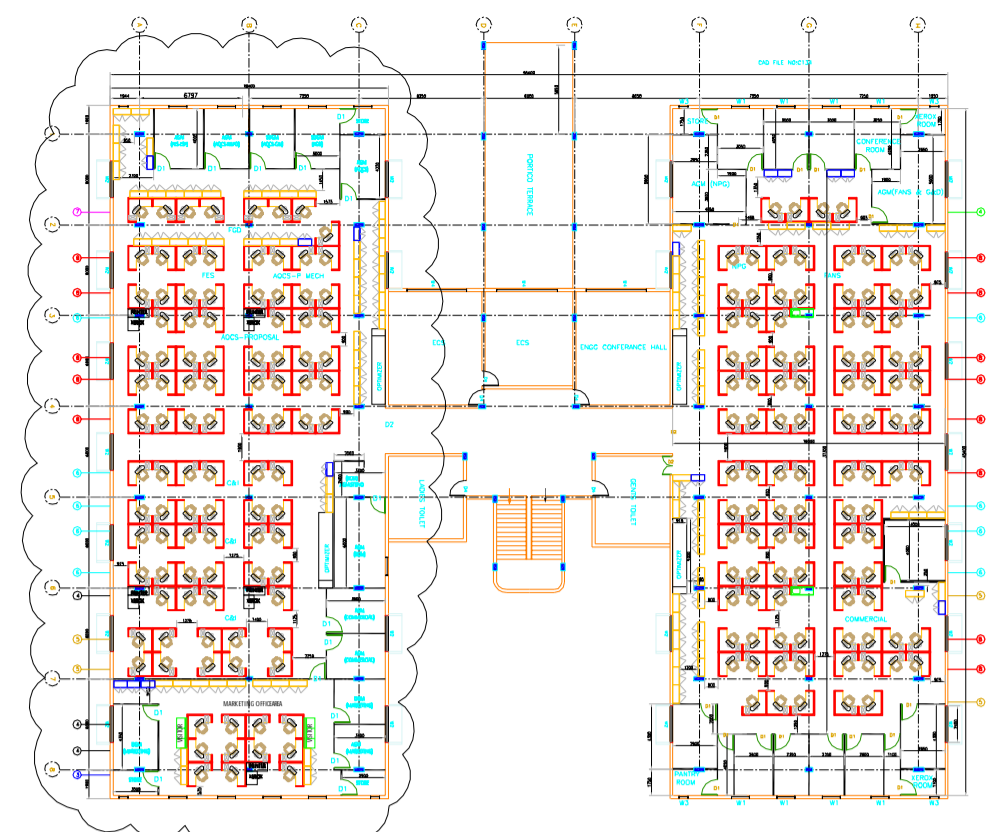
PORTICO TERRACE

6797

D1

FES

AGCS-P MECH

AGCS-PROPOSAL

C&I

C&I

C&I

MARKETING OFFICIALS

ECS

ECS

ENGG CONFERENCE HALL

D2

LADIES TOILET

GENTS TOILET

STORE

AGM NPG2

CONFERENCE ROOM

AGM(FANS & GAGS)

XEROX ROOM

NPG

FANS

COMMERCIAL

PANTRY ROOM

XEROX ROOM

W1

W1

W1

W1

W3

W3

W3

W3

CAD FILE INDICTED

D1

D1

D1

D1

D1

D1